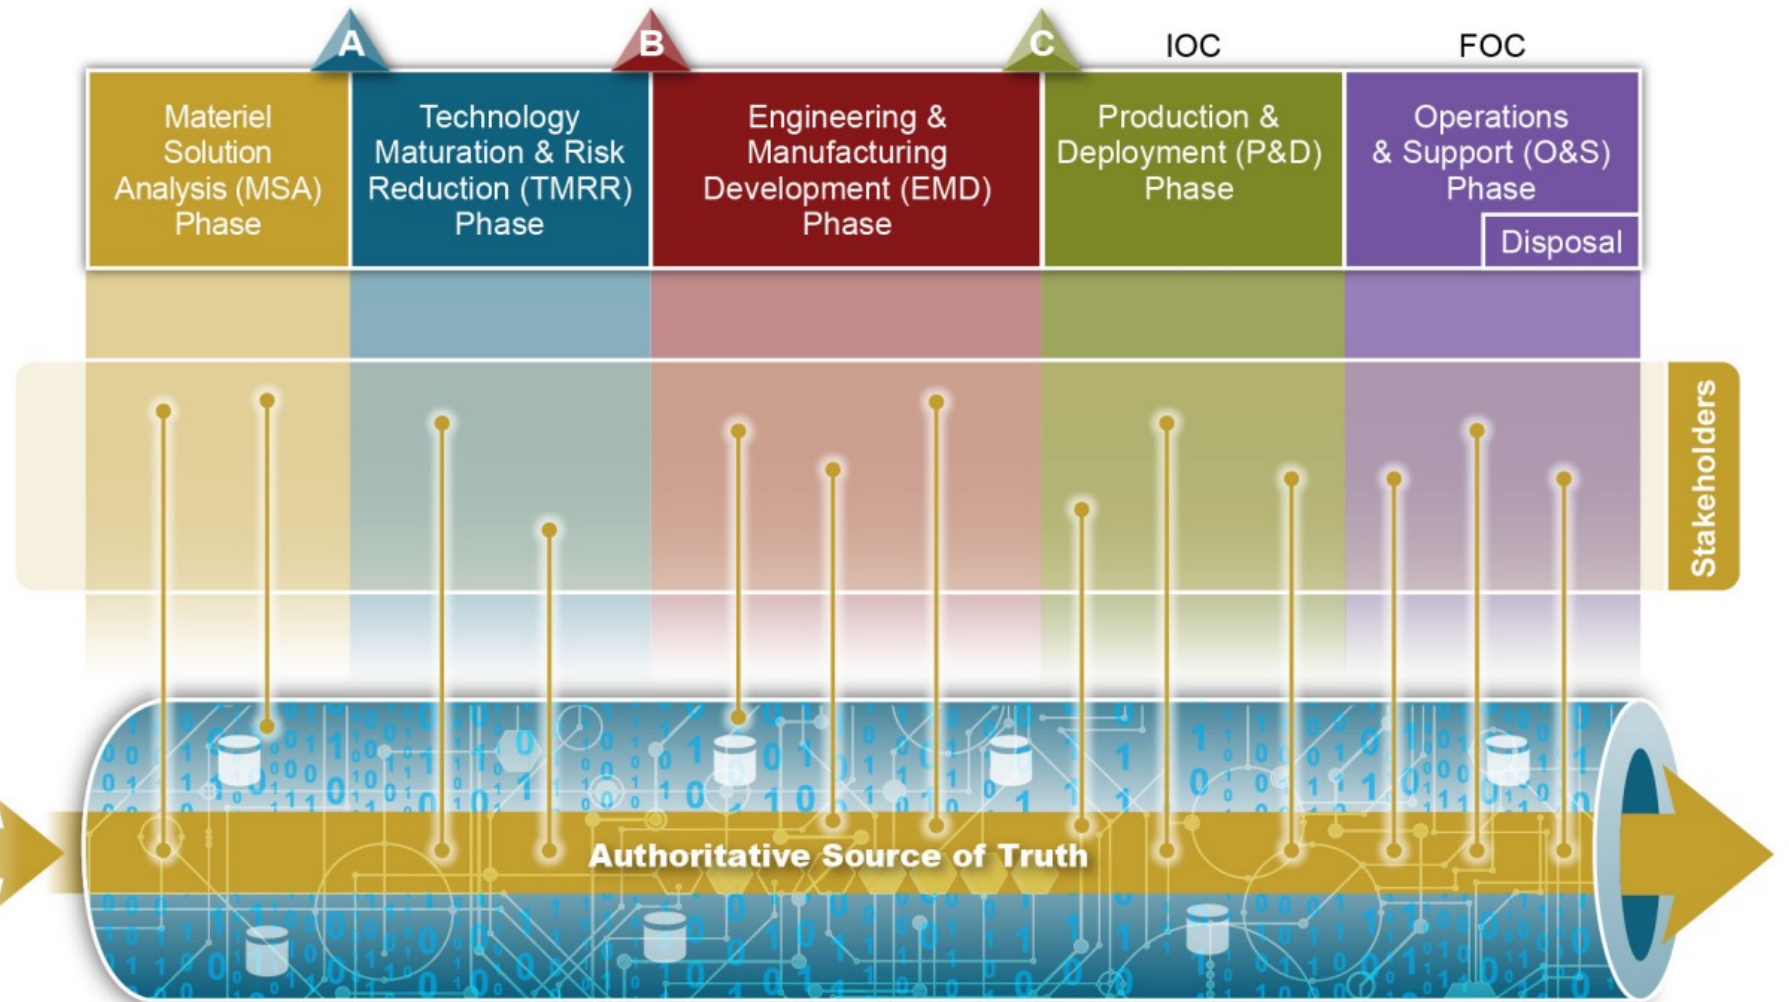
A B C IOC FOC

Materiel Solution Analysis (MSA) Phase

Technology Maturation & Risk Reduction (TMRR) Phase

Engineering & Manufacturing Development (EMD) Phase

Production & Deployment (P&D) Phase

Operations & Support (O&S) Phase

Disposal

Stakeholders

Authoritative Source of Truth